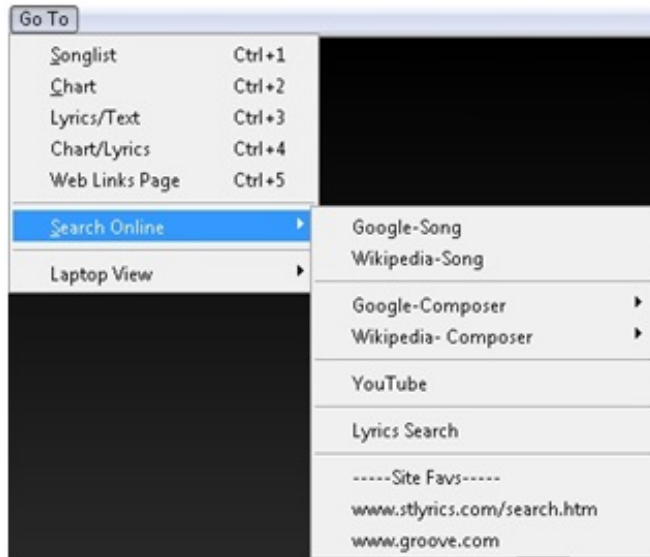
Go To

Songlist Ctrl+1
Chart Ctrl+2
Lyrics/Text Ctrl+3
Chart/Lyrics Ctrl+4
Web Links Page Ctrl+5

Search Online

Laptop View

Google-Song
Wikipedia-Song

Google-Composer
Wikipedia- Composer

YouTube

Lyrics Search

-----Site Favs-----
www.stlyrics.com/search.htm
www.groove.com